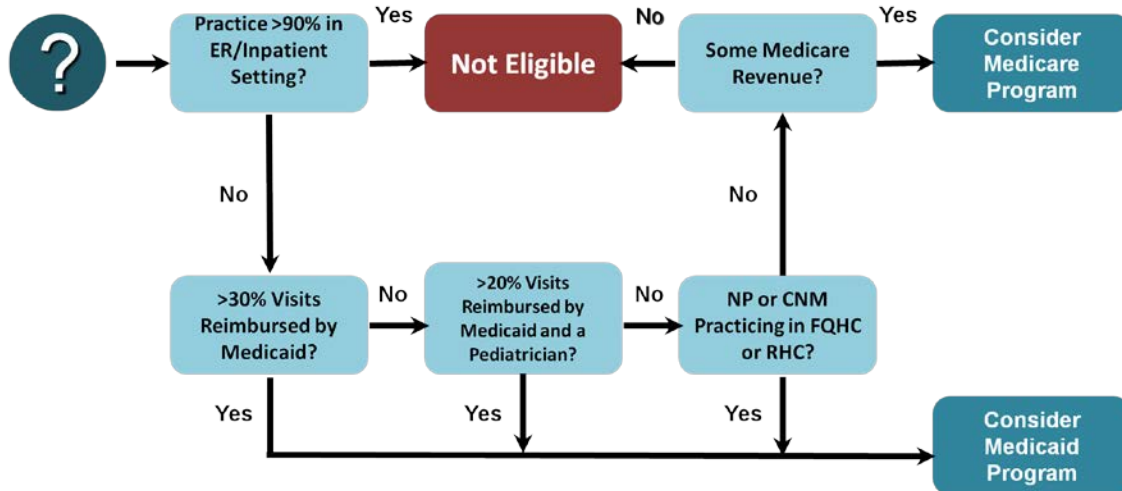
?

Practice >90% in ER/Inpatient Setting?

Yes

Not Eligible

No

Some Medicare Revenue?

Yes

Consider Medicare Program

No

No

>30% Visits Reimbursed by Medicaid?

No

>20% Visits Reimbursed by Medicaid and a Pediatrician?

No

NP or CNM Practicing in FQHC or RHC?

Yes

Yes

Yes

Consider Medicaid Program